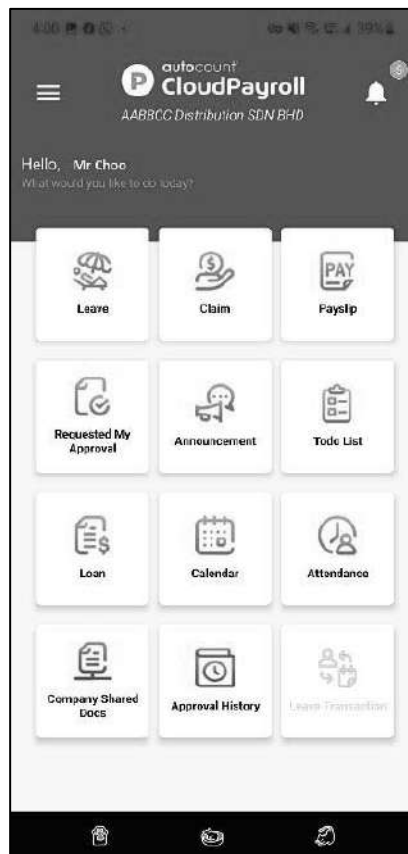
4:00 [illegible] 39%

autocount CloudPayroll
AABBCC Distribution SDN BHD

Hello, Mr Choo
What would you like to do today?

PAY

Leave

Claim

Payslip

Requested My Approval

Announcement

Todo List

Loan

Calendar

Attendance

Company Shared Docs

Approval History

Leave Transaction